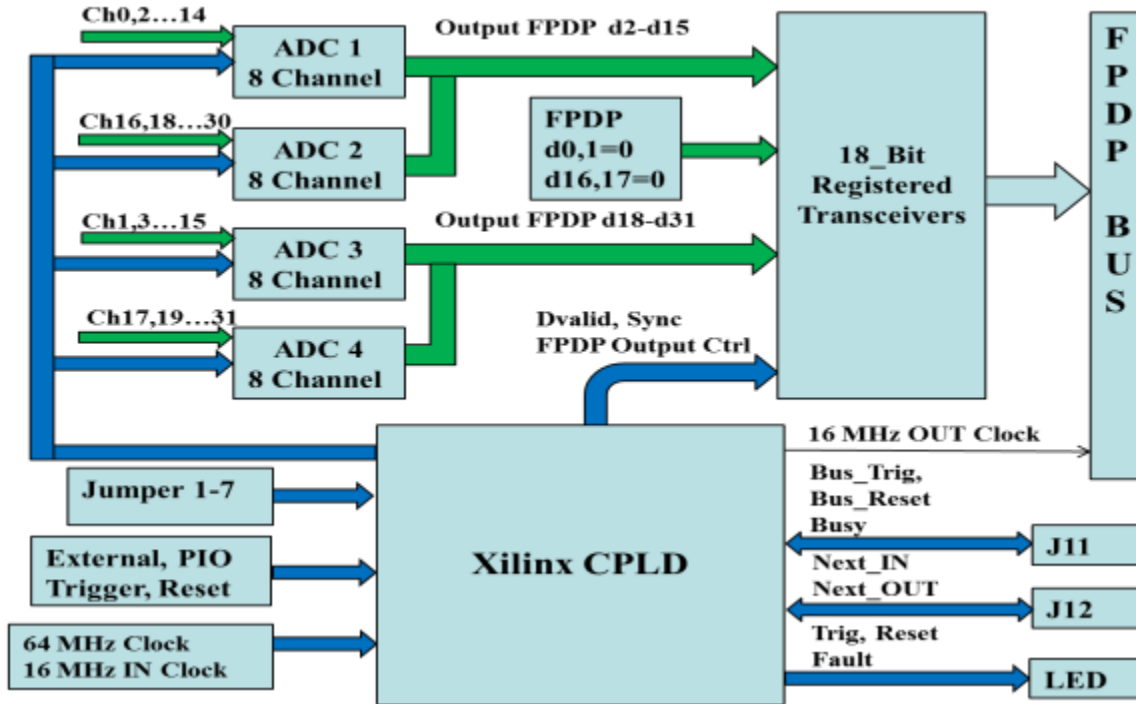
Ch0,2…14

ADC 1
8 Channel

Output FPDP d2-d15

Ch16,18…30

ADC 2
8 Channel

FPDP
d0,1=0
d16,17=0

18_Bit
Registered
Transceivers

F
P
D
P

B
U
S

Ch1,3…15

ADC 3
8 Channel

Output FPDP d18-d31

Ch17,19…31

ADC 4
8 Channel

Dvalid, Sync
FPDP Output Ctrl

16 MHz OUT Clock

Jumper 1-7

Bus_Trig,
Bus_Reset
Busy

External, PIO
Trigger, Reset

Xilinx CPLD

Next_IN

J11

Next_OUT

J12

64 MHz Clock
16 MHz IN Clock

Trig, Reset
Fault

LED